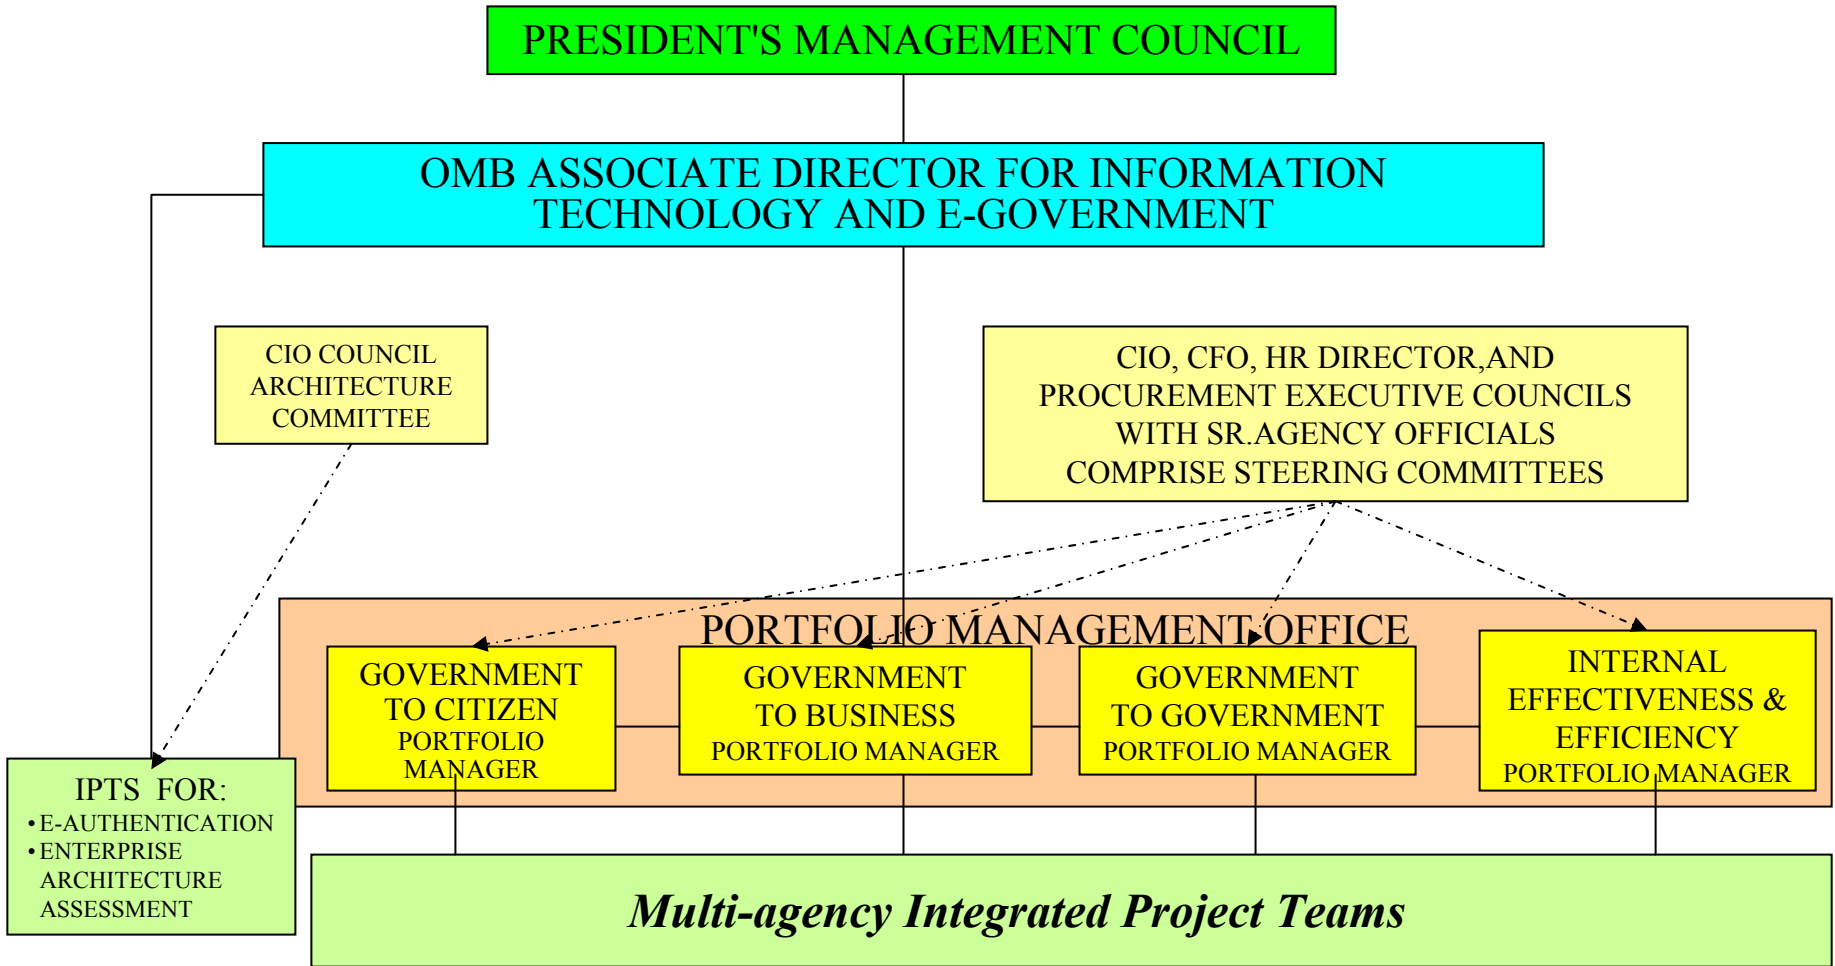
PRESIDENT'S MANAGEMENT COUNCIL

OMB ASSOCIATE DIRECTOR FOR INFORMATION TECHNOLOGY AND E-GOVERNMENT

CIO COUNCIL ARCHITECTURE COMMITTEE

CIO, CFO, HR DIRECTOR,AND PROCUREMENT EXECUTIVE COUNCILS WITH SR.AGENCY OFFICIALS COMPRISE STEERING COMMITTEES

PORTFOLIO MANAGEMENT OFFICE

GOVERNMENT TO CITIZEN PORTFOLIO MANAGER

GOVERNMENT TO BUSINESS PORTFOLIO MANAGER

GOVERNMENT TO GOVERNMENT PORTFOLIO MANAGER

INTERNAL EFFECTIVENESS & EFFICIENCY PORTFOLIO MANAGER

IPTS FOR:
• E-AUTHENTICATION
• ENTERPRISE ARCHITECTURE ASSESSMENT

Multi-agency Integrated Project Teams